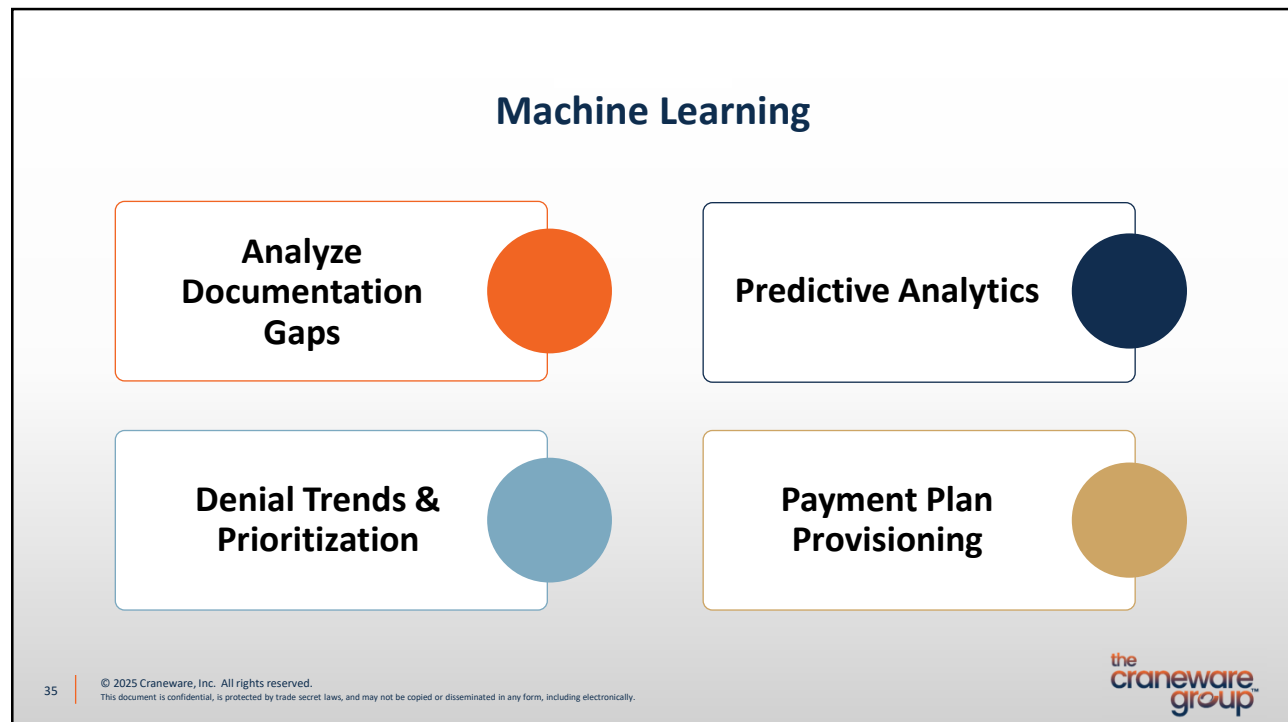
Machine Learning

Analyze Documentation Gaps

Predictive Analytics

Denial Trends & Prioritization

Payment Plan Provisioning

35

© 2025 Craneware, Inc. All rights reserved.
This document is confidential, is protected by trade secret laws, and may not be copied or disseminated in any form, including electronically.

the craneware group™